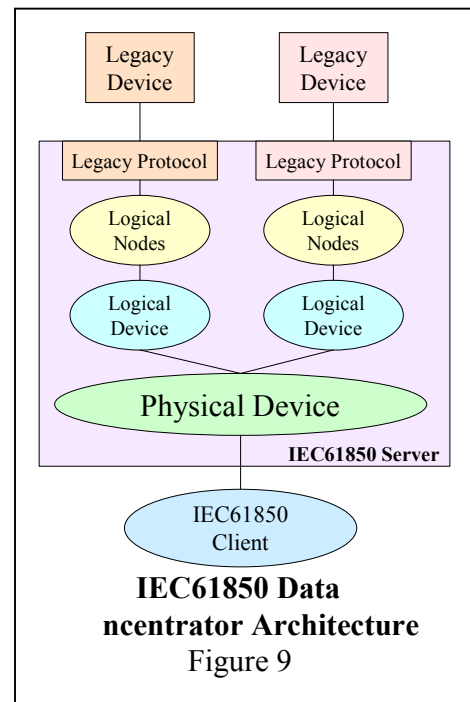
Legacy Device

Legacy Device

Legacy Protocol

Legacy Protocol

Logical Nodes

Logical Nodes

Logical Device

Logical Device

Physical Device

IEC61850 Server

IEC61850 Client

**IEC61850 Data ncentrator Architecture**

Figure 9